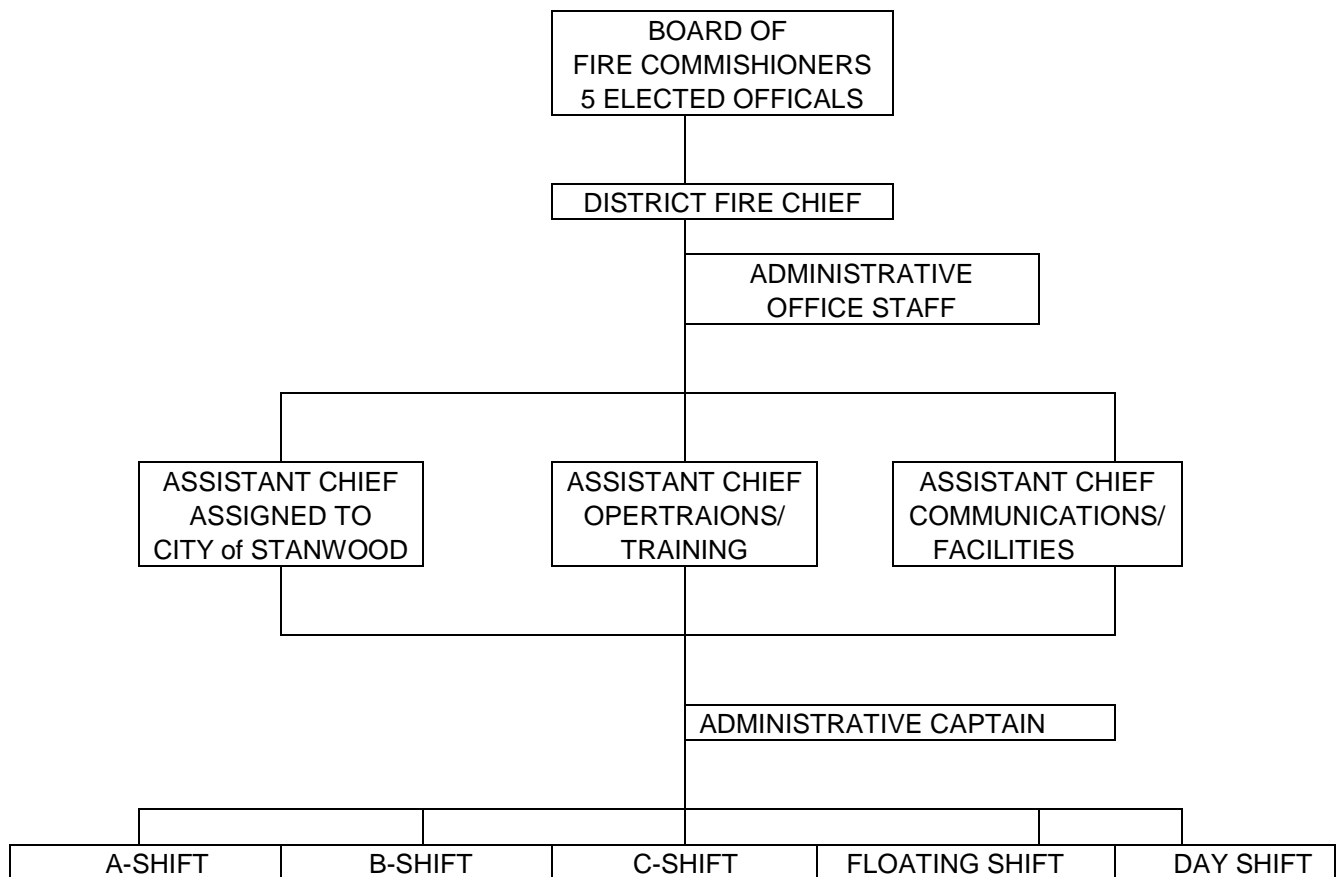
BOARD OF
FIRE COMMISHIONERS
5 ELECTED OFFICALS

DISTRICT FIRE CHIEF

ADMINISTRATIVE
OFFICE STAFF

ASSISTANT CHIEF
ASSIGNED TO
CITY of STANWOOD

ASSISTANT CHIEF
OPERTRAIONS/
TRAINING

ASSISTANT CHIEF
COMMUNICATIONS/
FACILITIES

ADMINISTRATIVE CAPTAIN

| A-SHIFT | B-SHIFT | C-SHIFT | FLOATING SHIFT | DAY SHIFT |
|---|---|---|---|---|